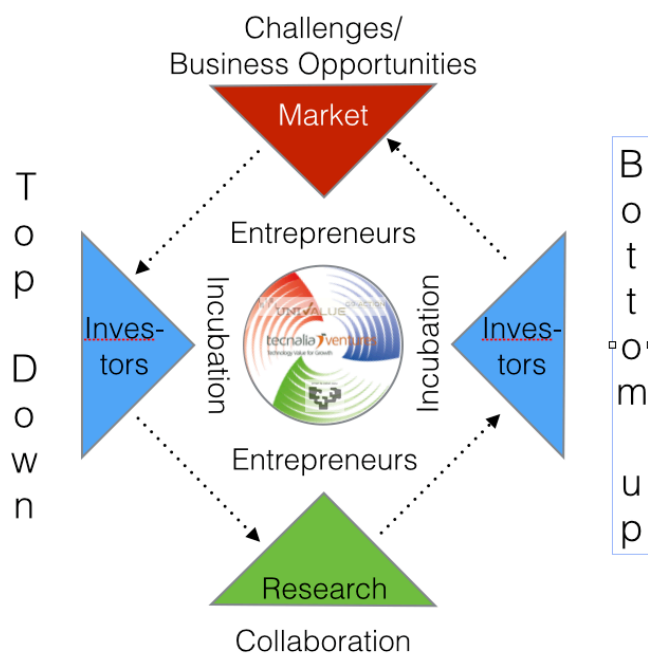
Challenges/
Business Opportunities

Market

Top Down

Bottom up

Entrepreneurs

Inves-tors

Incubation

UNIVALUE

tecnalia ventures
Technology Value for Growth

Incubation

Inves-tors

Entrepreneurs

Research

Collaboration